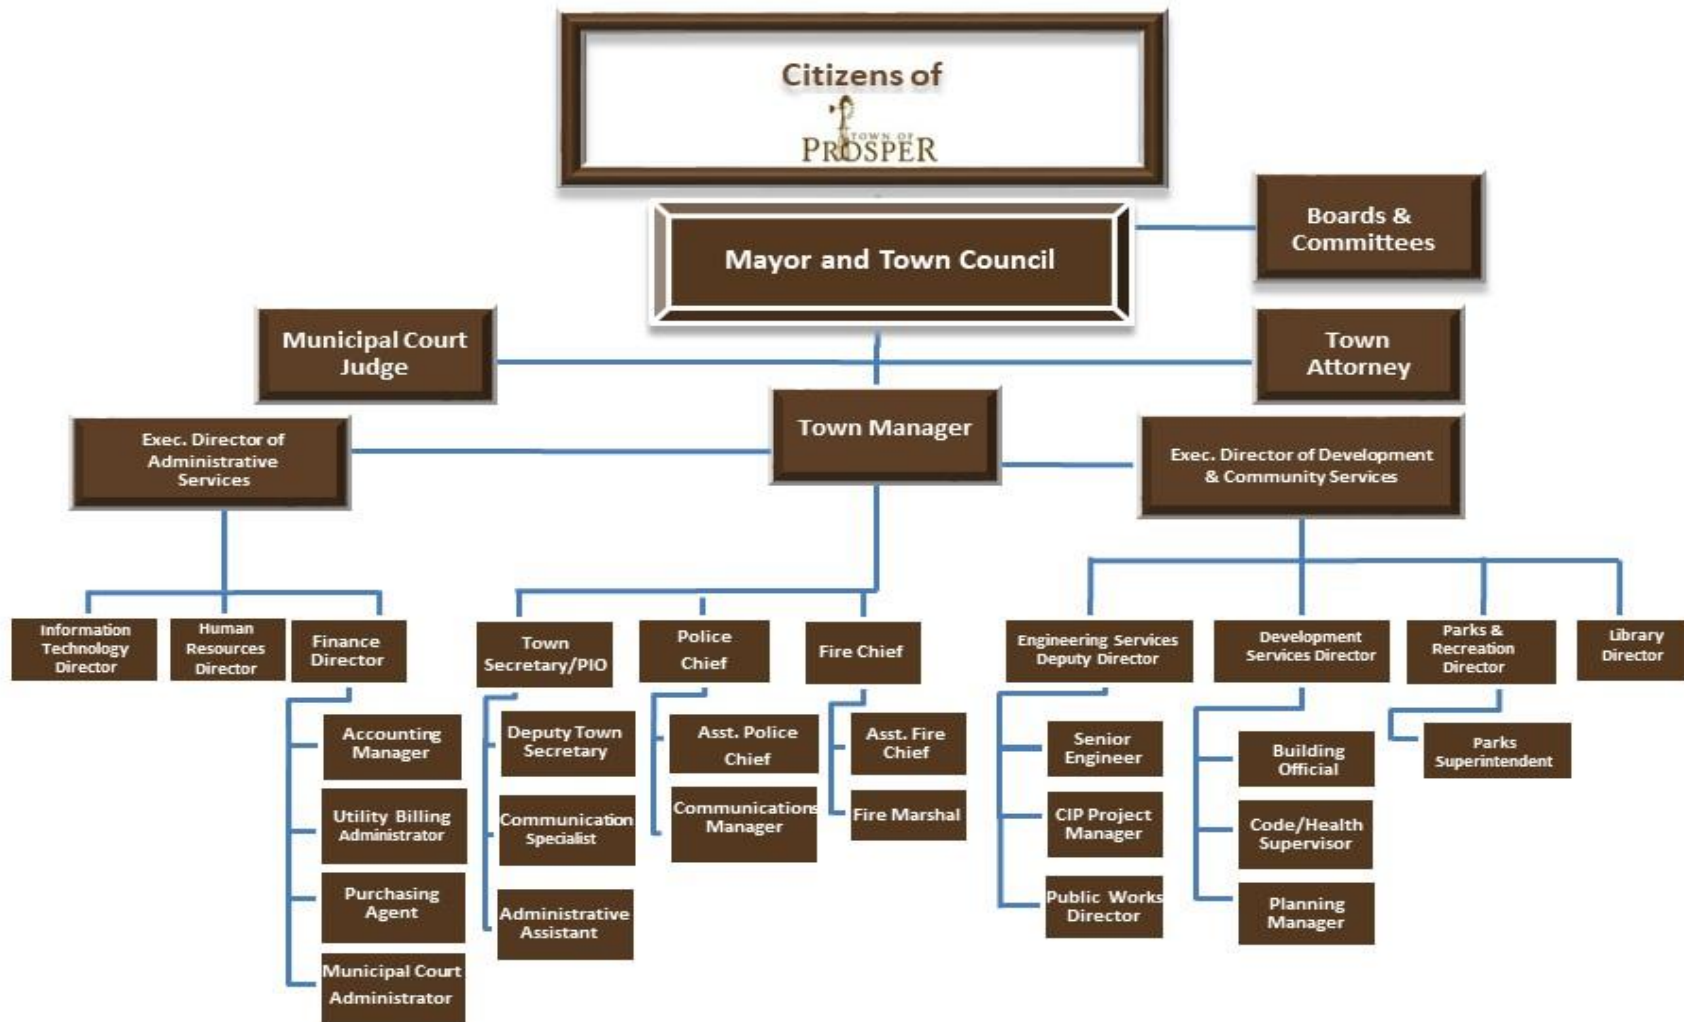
Citizens of
TOWN OF
PROSPER

Mayor and Town Council

Boards & Committees

Municipal Court Judge

Town Attorney

Town Manager

Exec. Director of Administrative Services

Exec. Director of Development & Community Services

Information Technology Director

Human Resources Director

Finance Director

Accounting Manager

Utility Billing Administrator

Purchasing Agent

Municipal Court Administrator

Town Secretary/PIO

Deputy Town Secretary

Communication Specialist

Administrative Assistant

Police Chief

Asst. Police Chief

Communications Manager

Fire Chief

Asst. Fire Chief

Fire Marshal

Engineering Services Deputy Director

Senior Engineer

CIP Project Manager

Public Works Director

Development Services Director

Building Official

Code/Health Supervisor

Planning Manager

Parks & Recreation Director

Parks Superintendent

Library Director